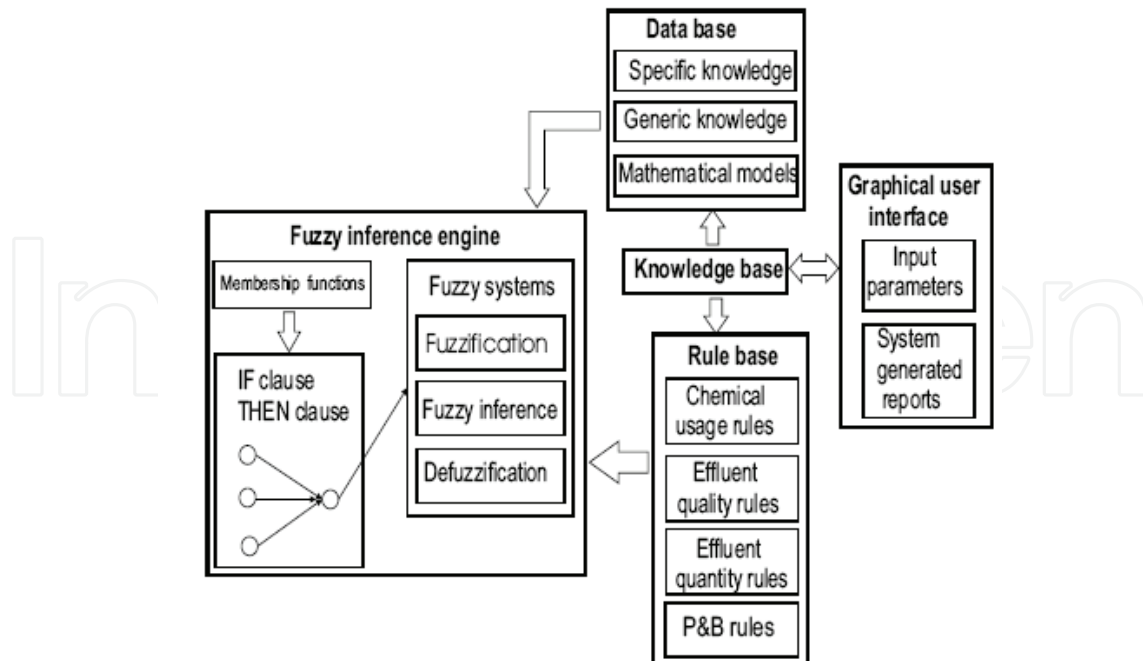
Data base

Specific knowledge

Generic knowledge

Mathematical models

Graphical user interface

Input parameters

System generated reports

Fuzzy inference engine

Membership functions

Fuzzy systems

Fuzzification

Fuzzy inference

Defuzzification

IF clause THEN clause

Knowledge base

Rule base

Chemical usage rules

Effluent quality rules

Effluent quantity rules

P&B rules